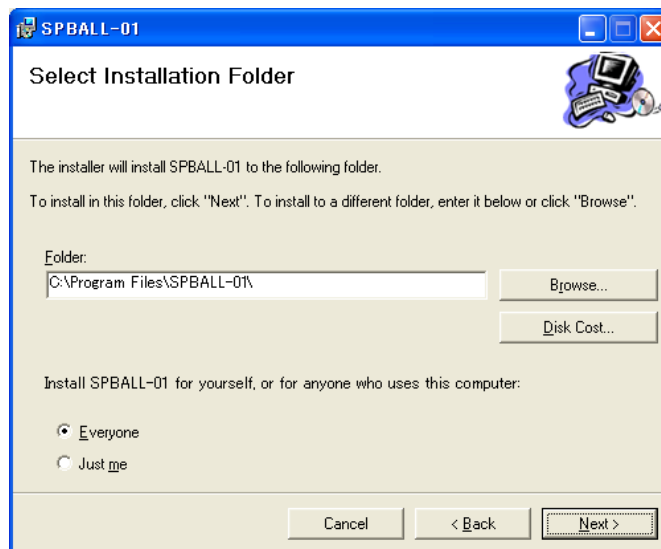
SPBALL-01

Select Installation Folder

The installer will install SPBALL-01 to the following folder.

To install in this folder, click "Next". To install to a different folder, enter it below or click "Browse".

Folder:
C:\Program Files\SPBALL-01\

Browse...

Disk Cost...

Install SPBALL-01 for yourself, or for anyone who uses this computer:

Everyone

Just me

Cancel

< Back

Next >